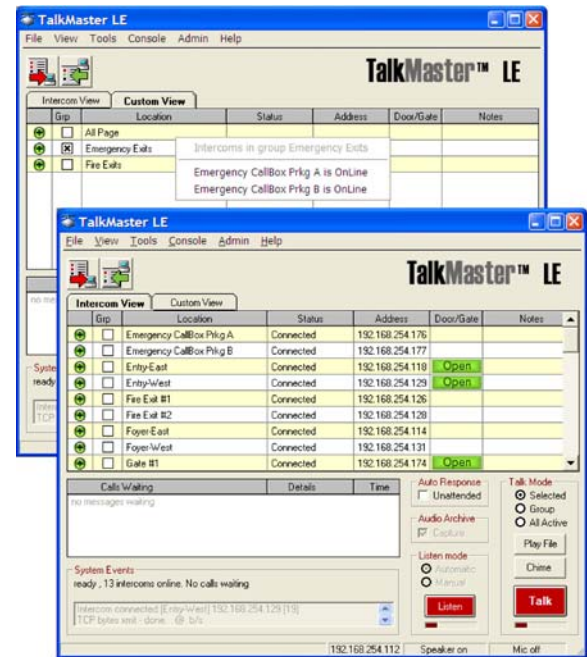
TalkMaster LE

File View Tools Console Admin Help

TalkMaster™ LE

Intercom View | Custom View

| | Grp | Location | Status | Address | Door/Gate | Notes |
|---|---|---|---|---|---|---|
| | | All Page | | | | |
| | ☒ | Emergency Exits | | | | |
| | | Fire Exits | | | | |

Intercoms in group Emergency Exits

Emergency CallBox Prkg A is OnLine
Emergency CallBox Prkg B is OnLine

no me

Syste
ready

Interc
TCP

TalkMaster LE

File View Tools Console Admin Help

TalkMaster™ LE

Intercom View | Custom View

| | Grp | Location | Status | Address | Door/Gate | Notes |
|---|---|---|---|---|---|---|
| | | Emergency CallBox Prkg A | Connected | 192.168.254.176 | | |
| | | Emergency CallBox Prkg B | Connected | 192.168.254.177 | | |
| | | Entry-East | Connected | 192.168.254.118 | Open | |
| | | Entry-West | Connected | 192.168.254.129 | Open | |
| | | Fire Exit #1 | Connected | 192.168.254.126 | | |
| | | Fire Exit #2 | Connected | 192.168.254.128 | | |
| | | Foyer-East | Connected | 192.168.254.114 | | |
| | | Foyer-West | Connected | 192.168.254.131 | | |
| | | Gate #1 | Connected | 192.168.254.174 | Open | |

| Calls Waiting | Details | Time |
|---|---|---|
| no messages waiting | | |

Auto Response
☐ Unattended

Audio Archive
☑ Capture

Listen mode
Automatic
Manual

Listen

Talk Mode
Selected
Group
All Active

Play File

Chime

Talk

System Events
ready , 13 intercoms online. No calls waiting.

Intercom connected [Entry-West] 192.168.254.129 [19]
TCP bytes xmit - done... @ b/s

192.168.254.112 | Speaker on | Mic off